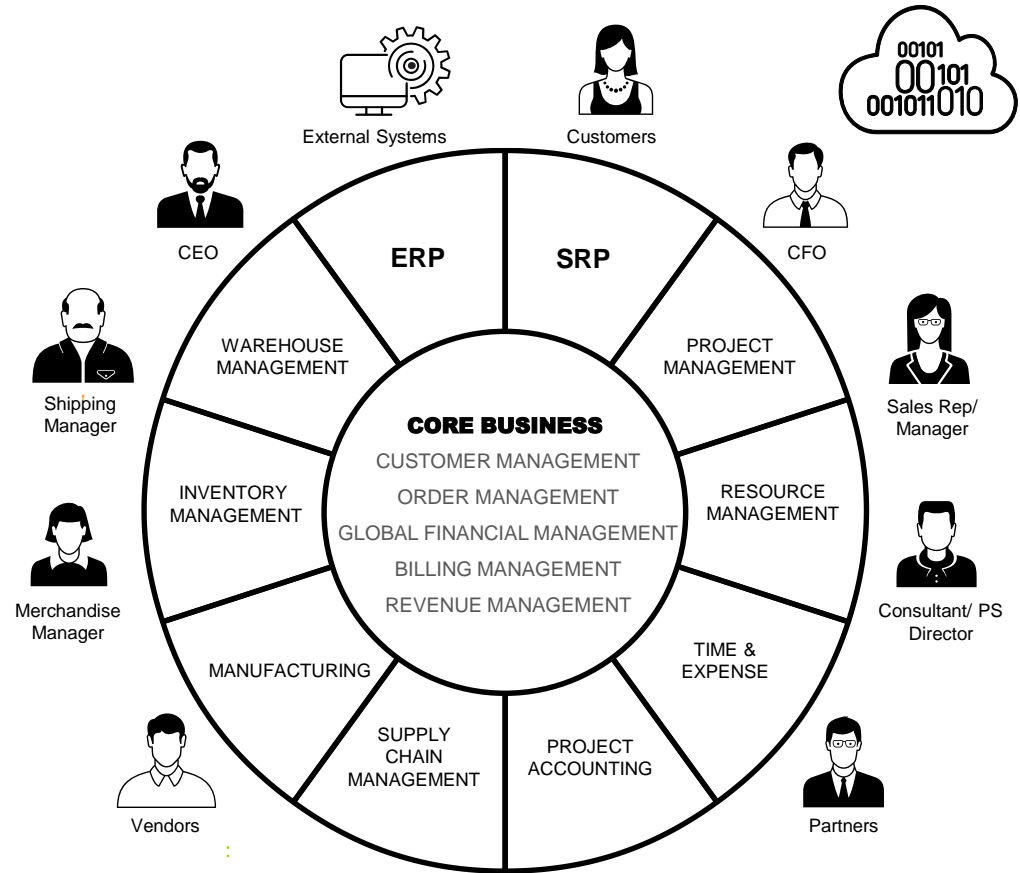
External Systems

Customers

00101
00101
001011010

CEO

ERP

SRP

CFO

WAREHOUSE MANAGEMENT

PROJECT MANAGEMENT

Shipping Manager

Sales Rep/ Manager

CORE BUSINESS
CUSTOMER MANAGEMENT
ORDER MANAGEMENT
GLOBAL FINANCIAL MANAGEMENT
BILLING MANAGEMENT
REVENUE MANAGEMENT

INVENTORY MANAGEMENT

RESOURCE MANAGEMENT

Merchandise Manager

Consultant/ PS Director

MANUFACTURING

TIME & EXPENSE

SUPPLY CHAIN MANAGEMENT

PROJECT ACCOUNTING

Vendors

Partners